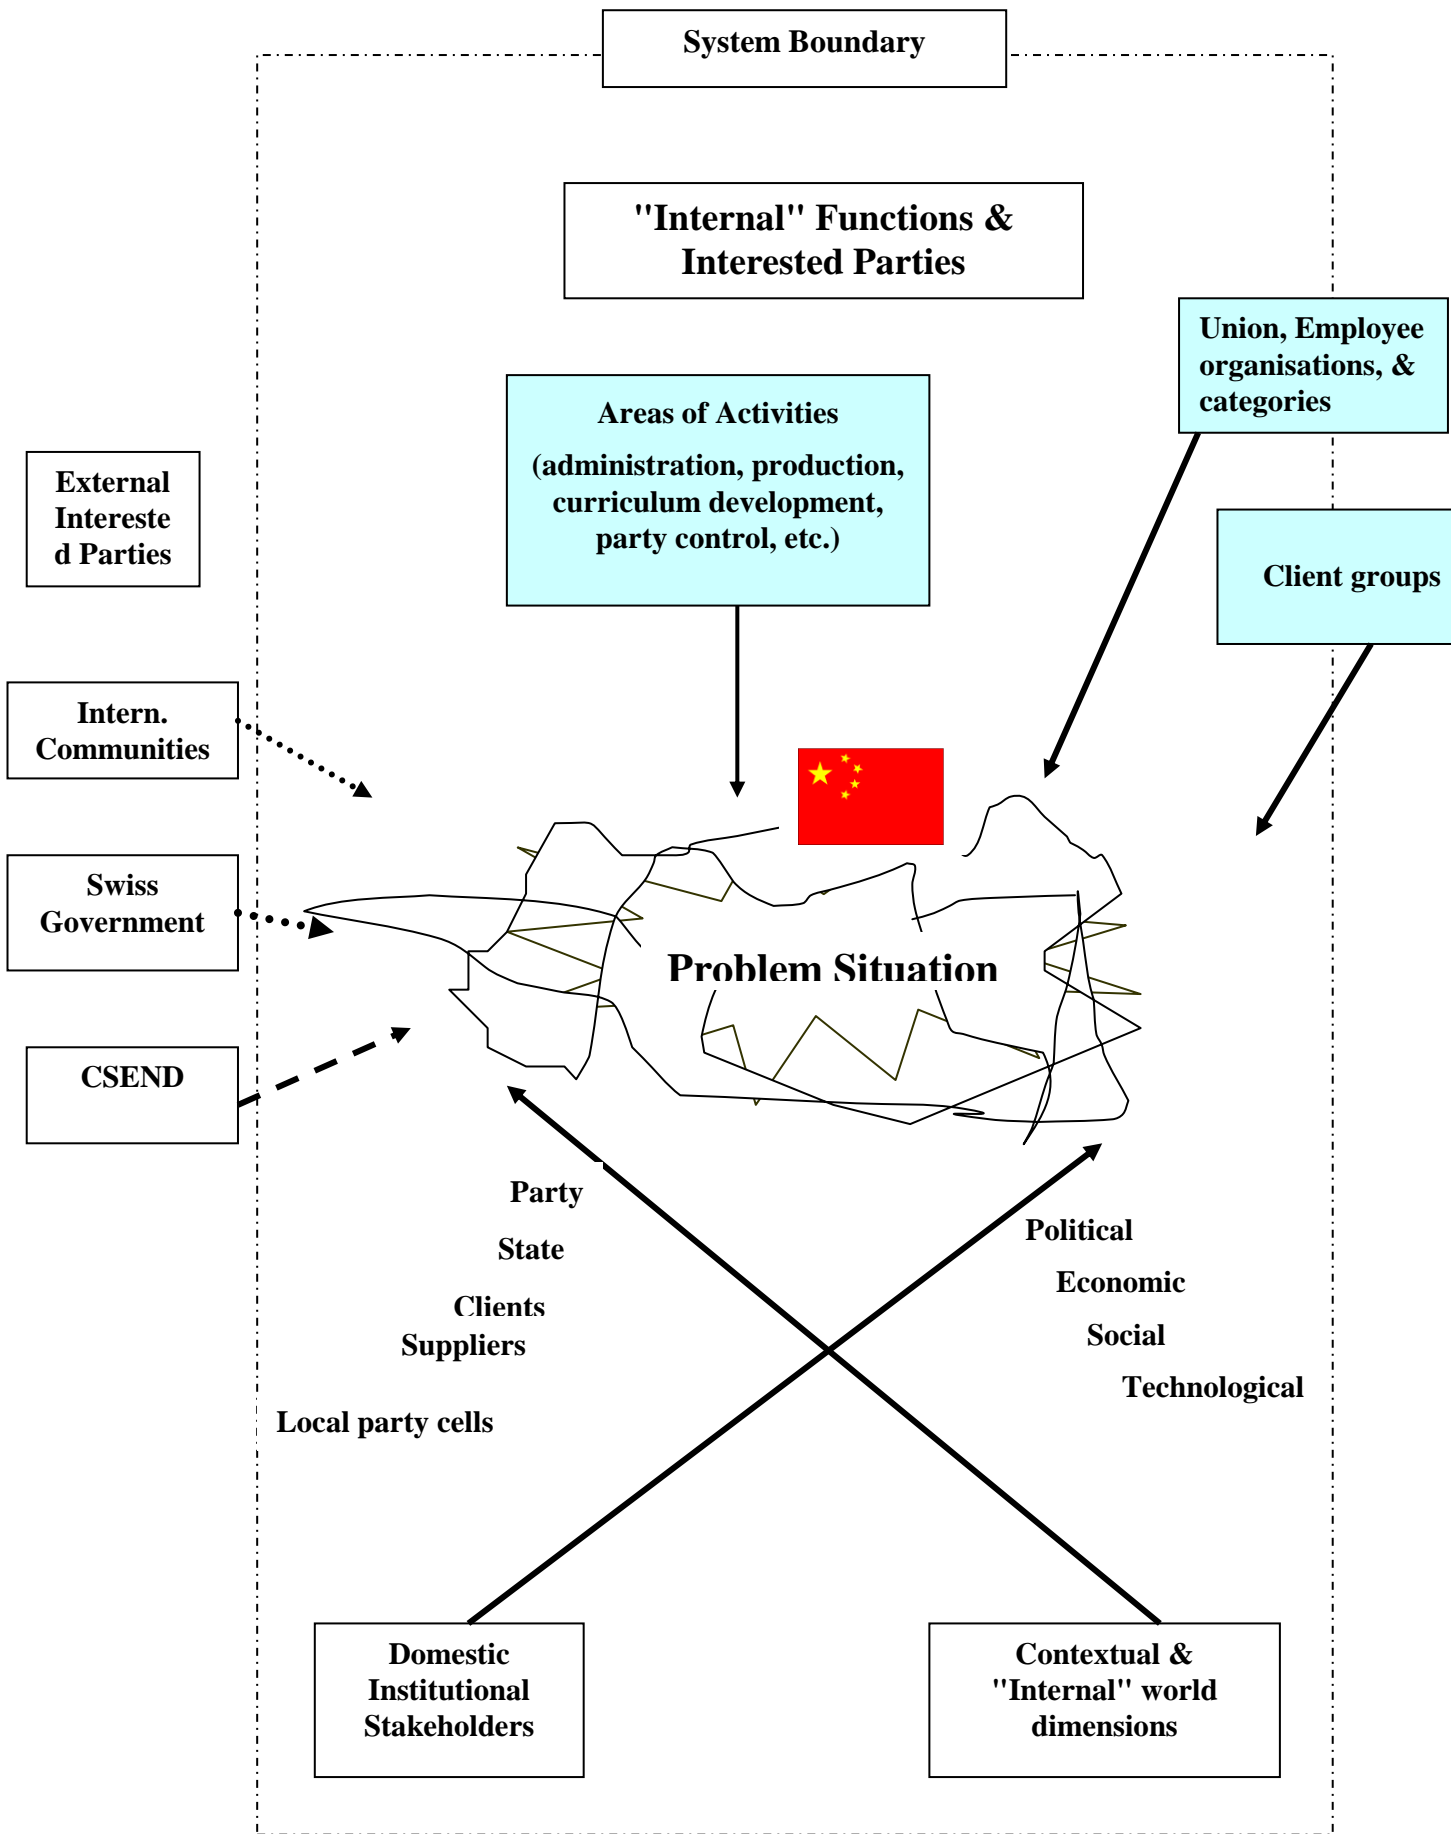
System Boundary

"Internal" Functions & Interested Parties

Union, Employee organisations, & categories

Areas of Activities

(administration, production, curriculum development, party control, etc.)

External Intereste d Parties

Client groups

Intern. Communities

Swiss Government

CSEND

Problem Situation

Party

State

Clients

Suppliers

Local party cells

Political

Economic

Social

Technological

Domestic Institutional Stakeholders

Contextual & "Internal" world dimensions